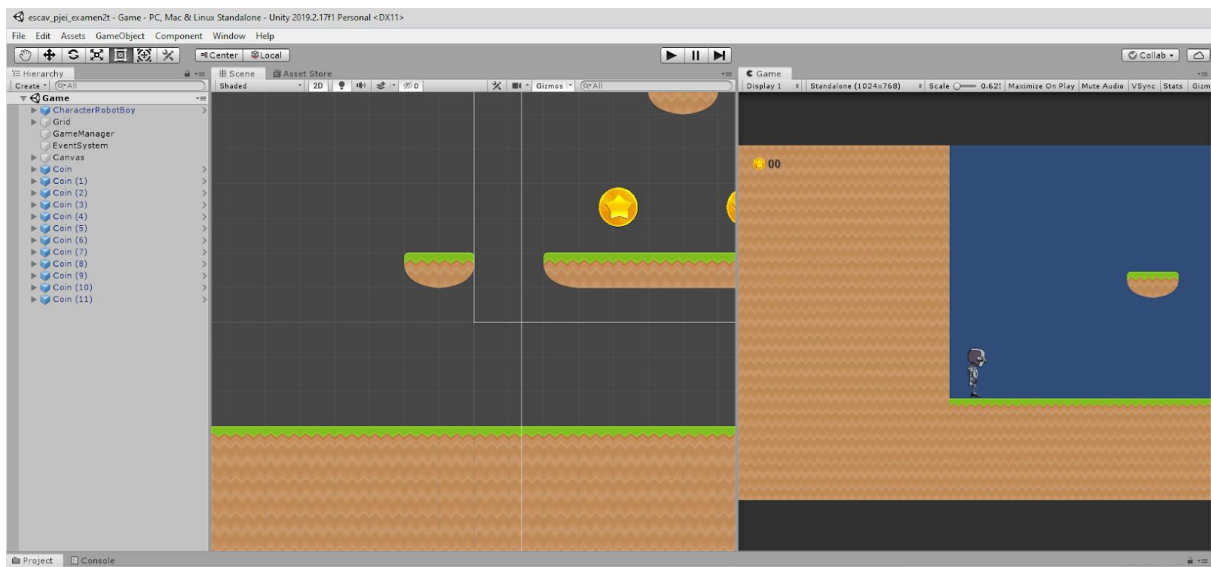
escav_pjei_examen2t - Game - PC, Mac & Linux Standalone - Unity 2019.2.17f1 Personal <DX11>

File Edit Assets GameObject Component Window Help

Center Local

Collab

Hierarchy
Create All
Game
CharacterRobotBoy
Grid
GameManager
EventSystem
Canvas
Coin
Coin (1)
Coin (2)
Coin (3)
Coin (4)
Coin (5)
Coin (6)
Coin (7)
Coin (8)
Coin (9)
Coin (10)
Coin (11)

Scene Asset Store
Shaded 2D 0
Gizmos All

Game
Display 1 Standalone (1024x768) Scale 0.62 Maximize On Play Mute Audio VSync Stats Gizm

00

Project Console